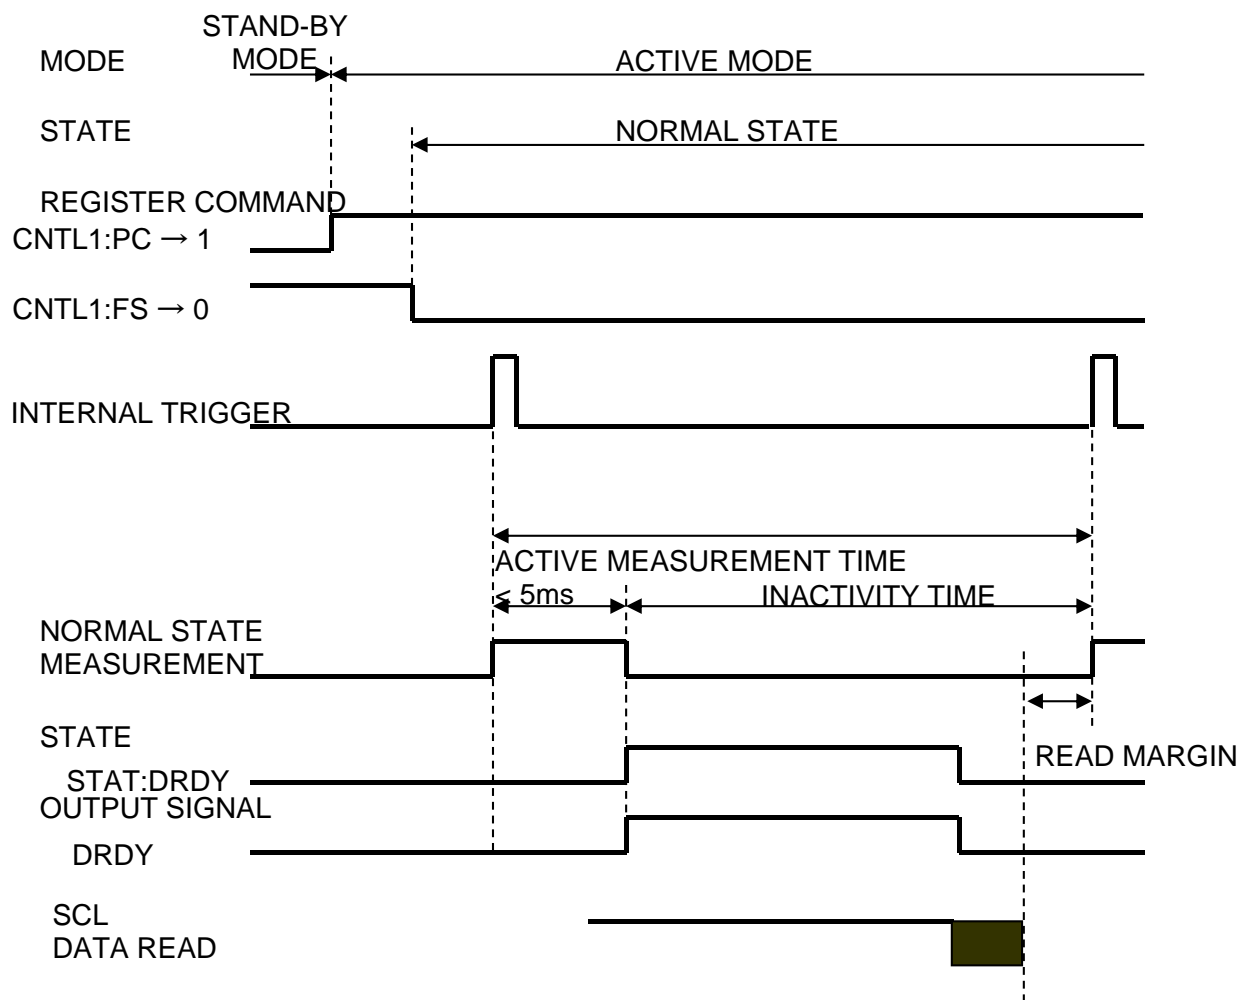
STAND-BY MODE

MODE

ACTIVE MODE

STATE

NORMAL STATE

REGISTER COMMAND

CNTL1:PC → 1

CNTL1:FS → 0

INTERNAL TRIGGER

ACTIVE MEASUREMENT TIME

< 5ms

INACTIVITY TIME

NORMAL STATE MEASUREMENT

STATE

STAT:DRDY

READ MARGIN

OUTPUT SIGNAL

DRDY

SCL

DATA READ